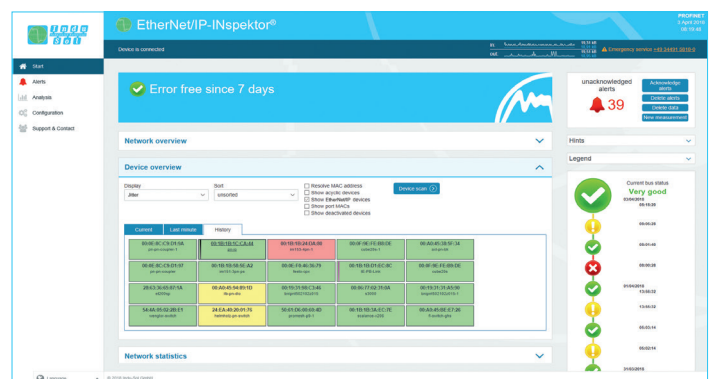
EtherNet/IP-INspektor®

PROFINET
3 April 2016
08:15:46

Device is connected

Emergency service +49 24531 0010-0

Start
Alerts
Analysis
Configuration
Support & Contact

Error free since 7 days

unacknowledged alerts
39

Acknowledge alerts
Delete alerts
Delete data
New measurement

Network overview

Hints

Legend

Device overview

Current bus status
Very good

Display
Jitter

Sort
unsorted

Resolve MAC address
Show acyclic devices
Show EtherNet/IP devices
Show port MACs
Show deactivated devices

Device scan

Current
Last minute
History

| 00:0E:8C:C9:D1:6A | 00:1B:1B:1C:CA:4A | 00:1B:1B:04:DA:99 | 00:0E:8C:FE:89:DE | 00:A0:45:38:51:34 |
|---|---|---|---|---|
| 00:0E:8C:C9:D1:07 | 00:1B:1B:5E:5E:A2 | 00:1B:1B:01:EC:0C | 00:0E:8C:FE:89:DE | |
| 28:63:36:60:87:5A | 00:A0:45:94:B9:1D | 00:0E:FA:4C:3E:79 | 00:06:77:02:71:0A | 00:1B:1B:31:A5:90 |
| 5A:4A:05:02:2B:E1 | 24:EA:40:20:01:75 | 00:1B:1B:33:C3:46 | 00:1B:1B:5A:EC:7E | 00:A0:45:0E:C7:36 |
| | | 50:01:D6:00:05:4D | | |

03/04/2016
08:15:00
08:00:00
08:01:46
08:00:00
01/04/2016
13:55:52
13:55:52
05:03:14
05:02:14
31/03/2016

Network statistics

Language
© 2016 Indu-Sol GmbH